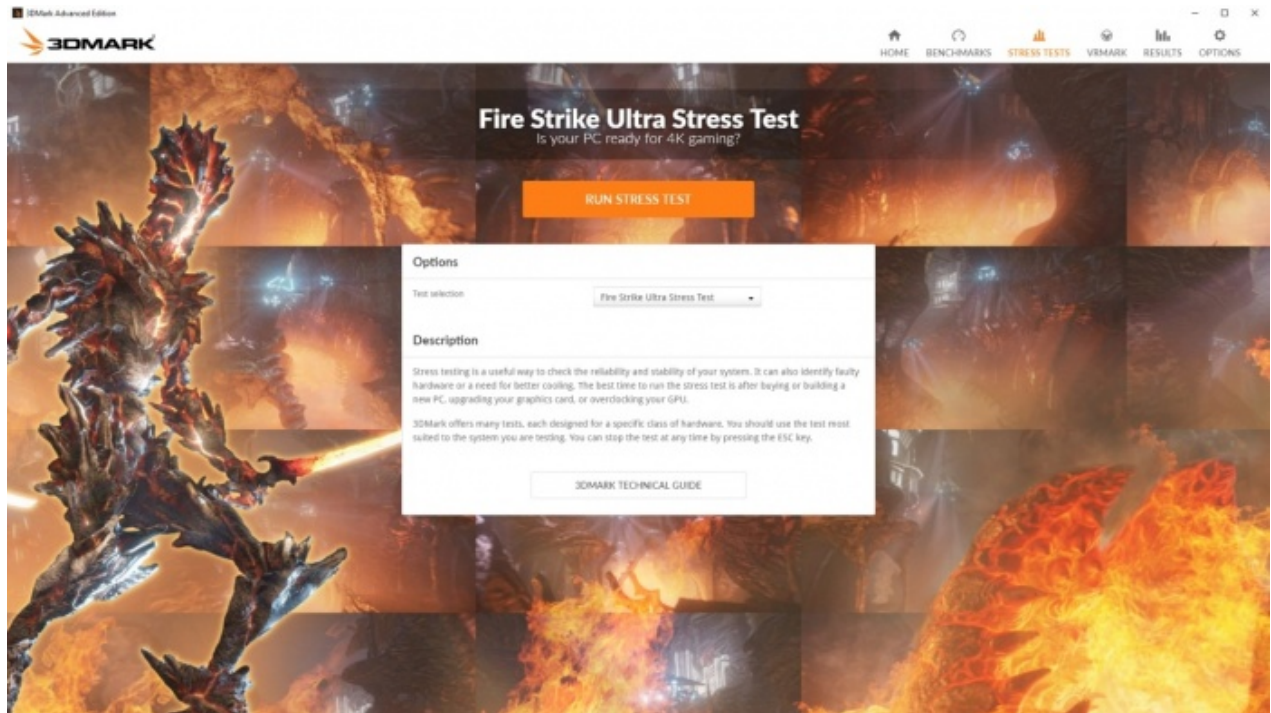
3DMark Advanced Edition

3DMARK

HOME BENCHMARKS STRESS TESTS VRMARK RESULTS OPTIONS

Fire Strike Ultra Stress Test
Is your PC ready for 4K gaming?

RUN STRESS TEST

Options

Test selection

Fire Strike Ultra Stress Test

Description

Stress testing is a useful way to check the reliability and stability of your system. It can also identify faulty hardware or a need for better cooling. The best time to run the stress test is after buying or building a new PC, upgrading your graphics card, or overclocking your GPU.

3DMark offers many tests, each designed for a specific class of hardware. You should use the test most suited to the system you are testing. You can stop the test at any time by pressing the ESC key.

3DMARK TECHNICAL GUIDE